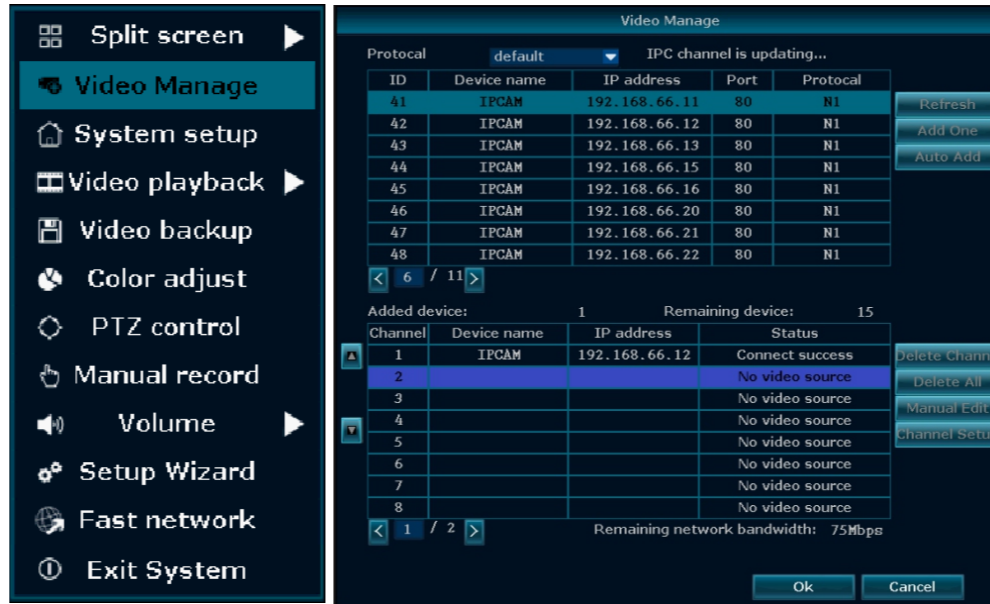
Split screen
Video Manage
System setup
Video playback
Video backup
Color adjust
PTZ control
Manual record
Volume
Setup Wizard
Fast network
Exit System

Video Manage

Protocal default IPC channel is updating...

| ID | Device name | IP address | Port | Protocal |
|---|---|---|---|---|
| 41 | IPCAM | 192.168.66.11 | 80 | N1 |
| 42 | IPCAM | 192.168.66.12 | 80 | N1 |
| 43 | IPCAM | 192.168.66.13 | 80 | N1 |
| 44 | IPCAM | 192.168.66.15 | 80 | N1 |
| 45 | IPCAM | 192.168.66.16 | 80 | N1 |
| 46 | IPCAM | 192.168.66.20 | 80 | N1 |
| 47 | IPCAM | 192.168.66.21 | 80 | N1 |
| 48 | IPCAM | 192.168.66.22 | 80 | N1 |

Refresh
Add One
Auto Add

6 / 11

Added device: 1 Remaining device: 15

| Channel | Device name | IP address | Status |
|---|---|---|---|
| 1 | IPCAM | 192.168.66.12 | Connect success |
| 2 | | | No video source |
| 3 | | | No video source |
| 4 | | | No video source |
| 5 | | | No video source |
| 6 | | | No video source |
| 7 | | | No video source |
| 8 | | | No video source |

Delete Chann
Delete All
Manual Edit
Channel Setu

1 / 2 Remaining network bandwidth: 75Mbps

Ok
Cancel